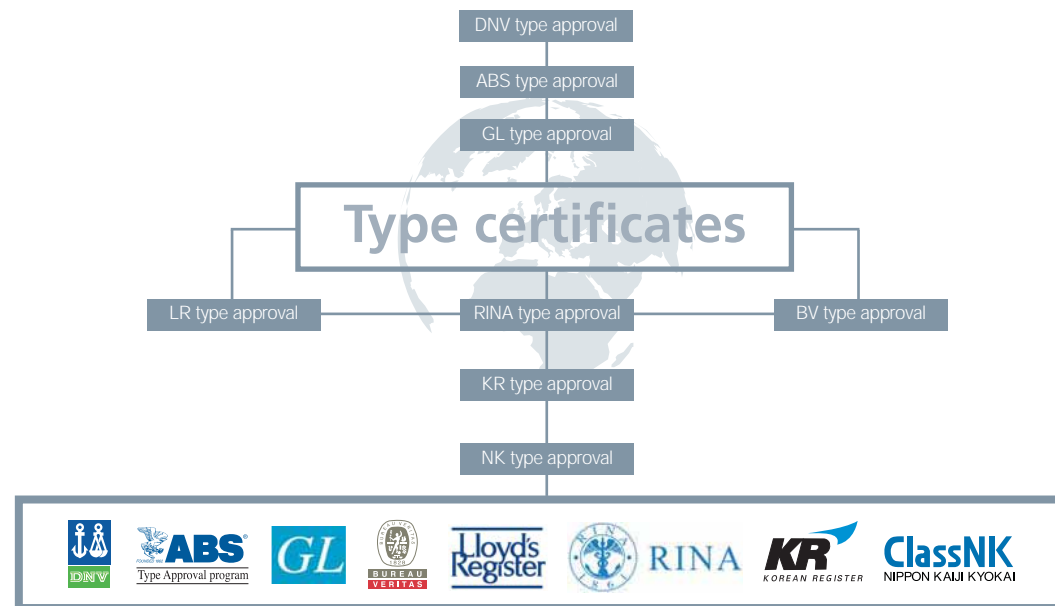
DNV type approval

ABS type approval

GL type approval

Type certificates

LR type approval

RINA type approval

BV type approval

KR type approval

NK type approval

DNV

ABS
Type Approval program

GL

BUREAU VERITAS
1828

Lloyd's Register

RINA
1861

RINA

KR
KOREAN REGISTER

ClassNK
NIPPON KAIJI KYOKAI